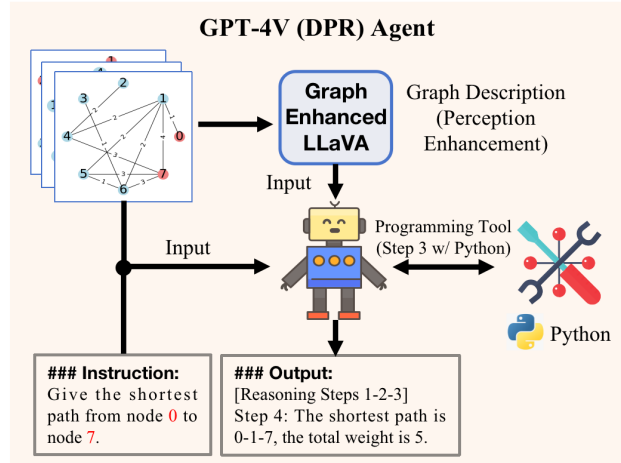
GPT-4V (DPR) Agent

2
3
1
4
0
5
7
6

Graph Enhanced LLaVA

Graph Description (Perception Enhancement)

Input

Input

Programming Tool (Step 3 w/ Python)

Python

### Instruction:
Give the shortest path from node 0 to node 7.

### Output:
[Reasoning Steps 1-2-3]
Step 4: The shortest path is 0-1-7, the total weight is 5.